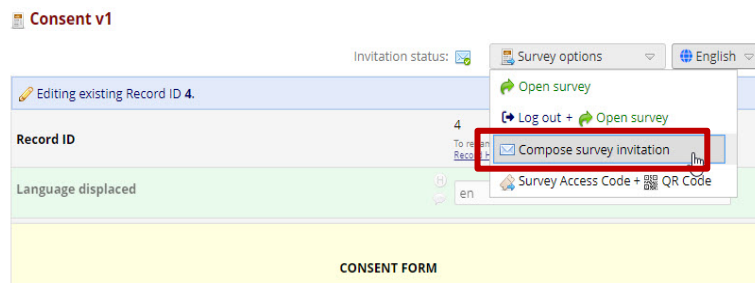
Consent v1

Invitation status:

Survey options

English

Editing existing Record ID 4.

Open survey

Log out + Open survey

Record ID

4

To re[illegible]
Record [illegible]

Compose survey invitation

Language displaced

en

Survey Access Code + QR Code

CONSENT FORM